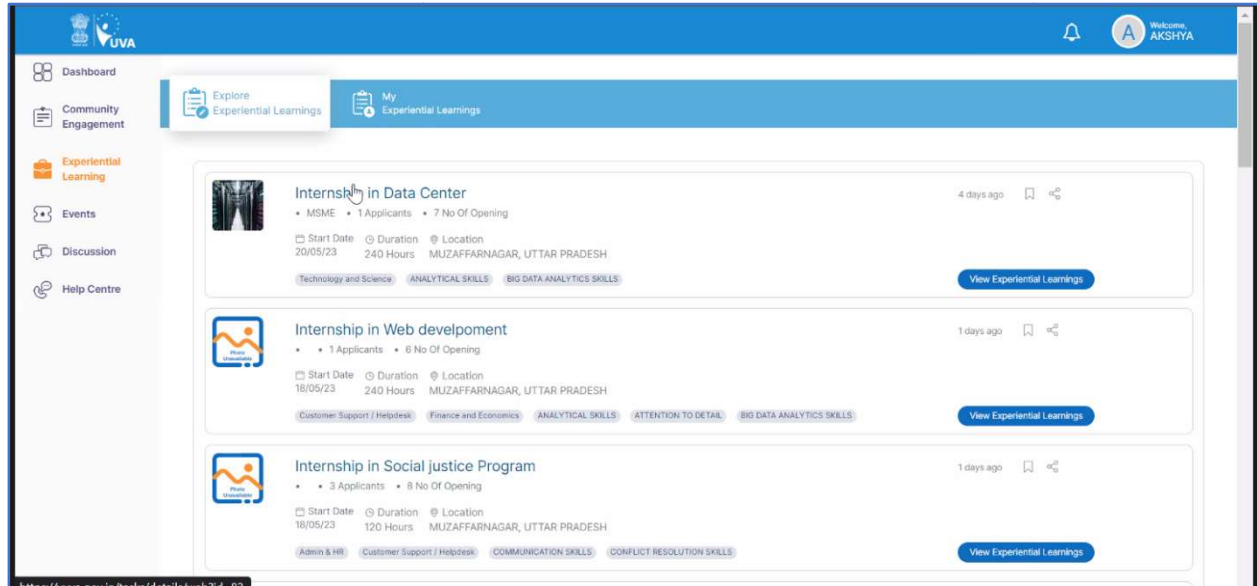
YUVA

Welcome, AKSHYA

A

Dashboard

Community Engagement

Experiential Learning

Events

Discussion

Help Centre

Explore Experiential Learnings

My Experiential Learnings

Internsh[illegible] in Data Center

• MSME • 1 Applicants • 7 No Of Opening

Start Date 20/05/23 Duration 240 Hours Location MUZAFFARNAGAR, UTTAR PRADESH

Technology and Science ANALYTICAL SKILLS BIG DATA ANALYTICS SKILLS

4 days ago

View Experiential Learnings

Internship in Web develpoment

• • 1 Applicants • 6 No Of Opening

Photo Unavailable

Start Date 18/05/23 Duration 240 Hours Location MUZAFFARNAGAR, UTTAR PRADESH

Customer Support / Helpdesk Finance and Economics ANALYTICAL SKILLS ATTENTION TO DETAIL BIG DATA ANALYTICS SKILLS

1 days ago

View Experiential Learnings

Internship in Social justice Program

• • 3 Applicants • 8 No Of Opening

Photo Unavailable

Start Date 18/05/23 Duration 120 Hours Location MUZAFFARNAGAR, UTTAR PRADESH

Admin & HR Customer Support / Helpdesk COMMUNICATION SKILLS CONFLICT RESOLUTION SKILLS

1 days ago

View Experiential Learnings

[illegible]